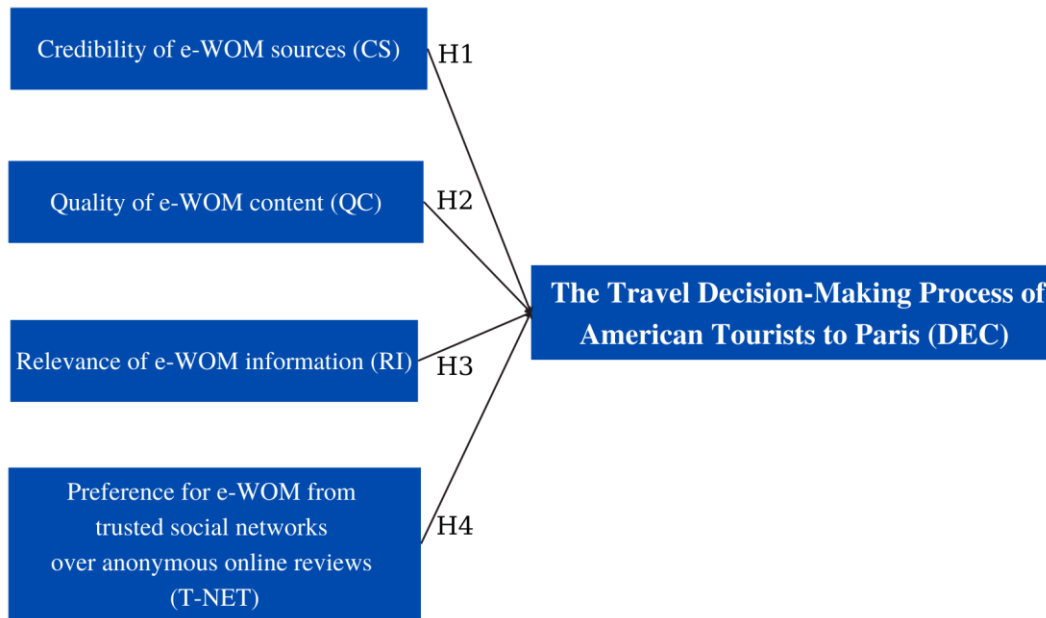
Credibility of e-WOM sources (CS)

H1

Quality of e-WOM content (QC)

H2

The Travel Decision-Making Process of American Tourists to Paris (DEC)

Relevance of e-WOM information (RI)

H3

Preference for e-WOM from trusted social networks over anonymous online reviews (T-NET)

H4